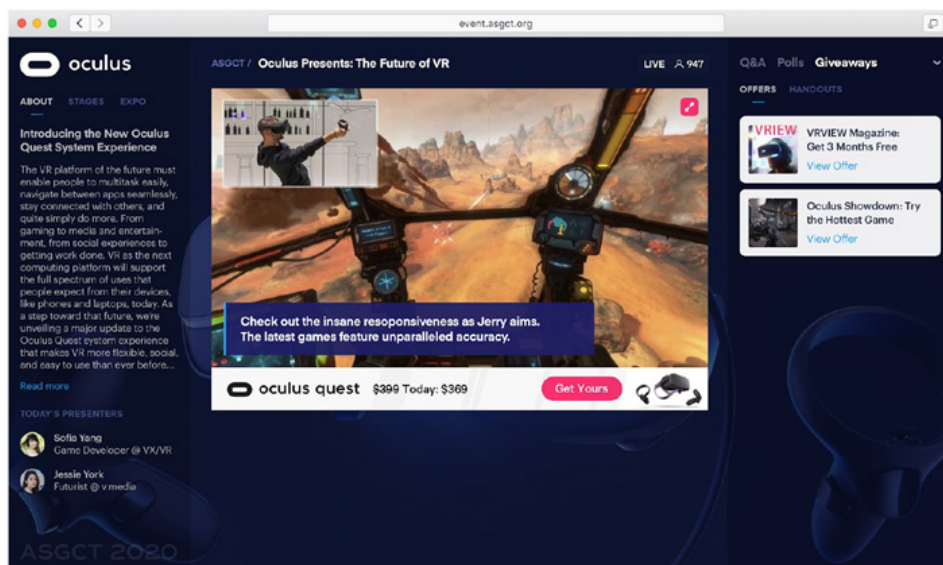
event.asgct.org

oculus

ABOUT STAGES EXPO

Introducing the New Oculus Quest System Experience

The VR platform of the future must enable people to multitask easily, navigate between apps seamlessly, stay connected with others, and quite simply do more. From gaming to media and entertainment, from social experiences to getting work done, VR as the next computing platform will support the full spectrum of uses that people expect from their devices, like phones and laptops, today. As a step toward that future, we're unveiling a major update to the Oculus Quest system experience that makes VR more flexible, social, and easy to use than ever before...

Read more

TODAY'S PRESENTERS

Sofia Yang
Game Developer @ VX/VR

Jessie York
Futurist @ v.media

ASGCT 2020

ASGCT / Oculus Presents: The Future of VR

LIVE 947

Check out the insane resoponsiveness as Jerry aims. The latest games feature unparalleled accuracy.

oculus quest $399 Today: $369 Get Yours

Q&A Polls Giveaways

OFFERS HANDOUTS

VRVIEW

VRVIEW Magazine: Get 3 Months Free
View Offer

Oculus Showdown: Try the Hottest Game
View Offer